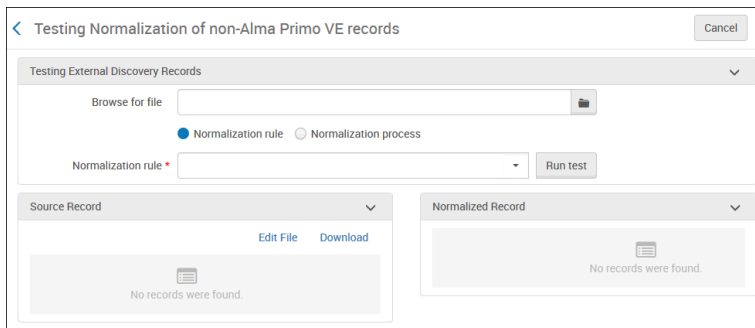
Testing Normalization of non-Alma Primo VE records

Cancel

Testing External Discovery Records

Browse for file

Normalization rule Normalization process

Normalization rule *

Run test

Source Record

Edit File Download

No records were found.

Normalized Record

No records were found.